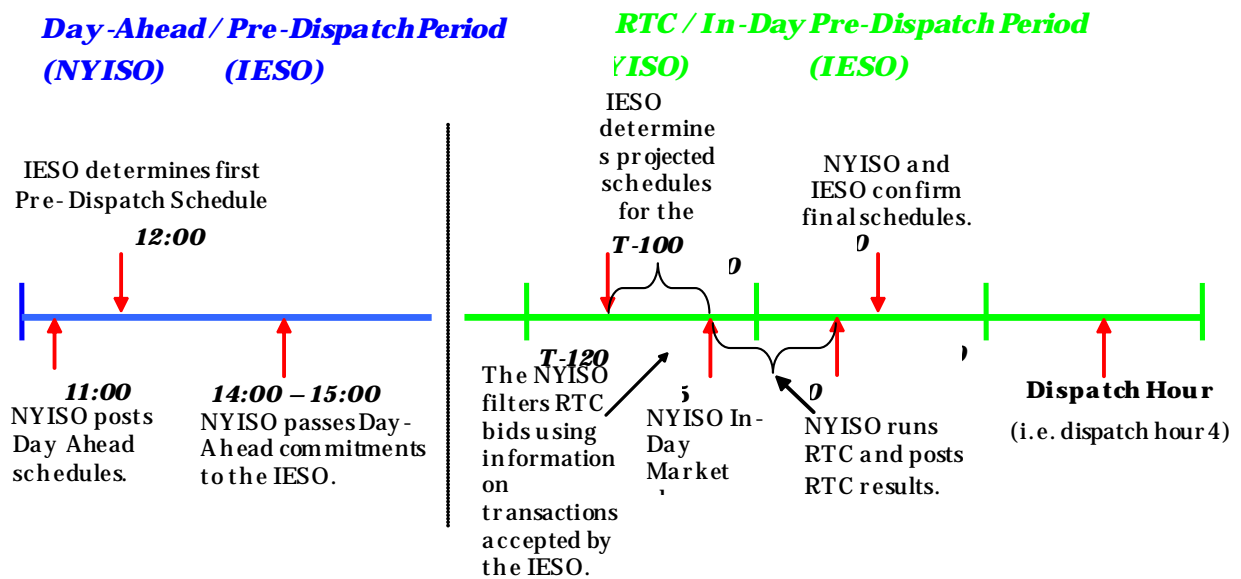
Day-Ahead / Pre-Dispatch Period
(NYISO) (IESO)

RTC / In-Day Pre-Dispatch Period
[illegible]ISO) (IESO)

IESO determines first Pre-Dispatch Schedule
12:00

11:00
NYISO posts Day Ahead schedules.

14:00 – 15:00
NYISO passes Day-Ahead commitments to the IESO.

IESO determines projected schedules for the
T-100
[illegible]

NYISO and IESO confirm final schedules.
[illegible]

T-120
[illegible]

The NYISO filters RTC bids using information on transactions accepted by the IESO.

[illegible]
NYISO In-Day Market
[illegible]

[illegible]
NYISO runs RTC and posts RTC results.

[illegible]

Dispatch Hour
(i.e. dispatch hour 4)